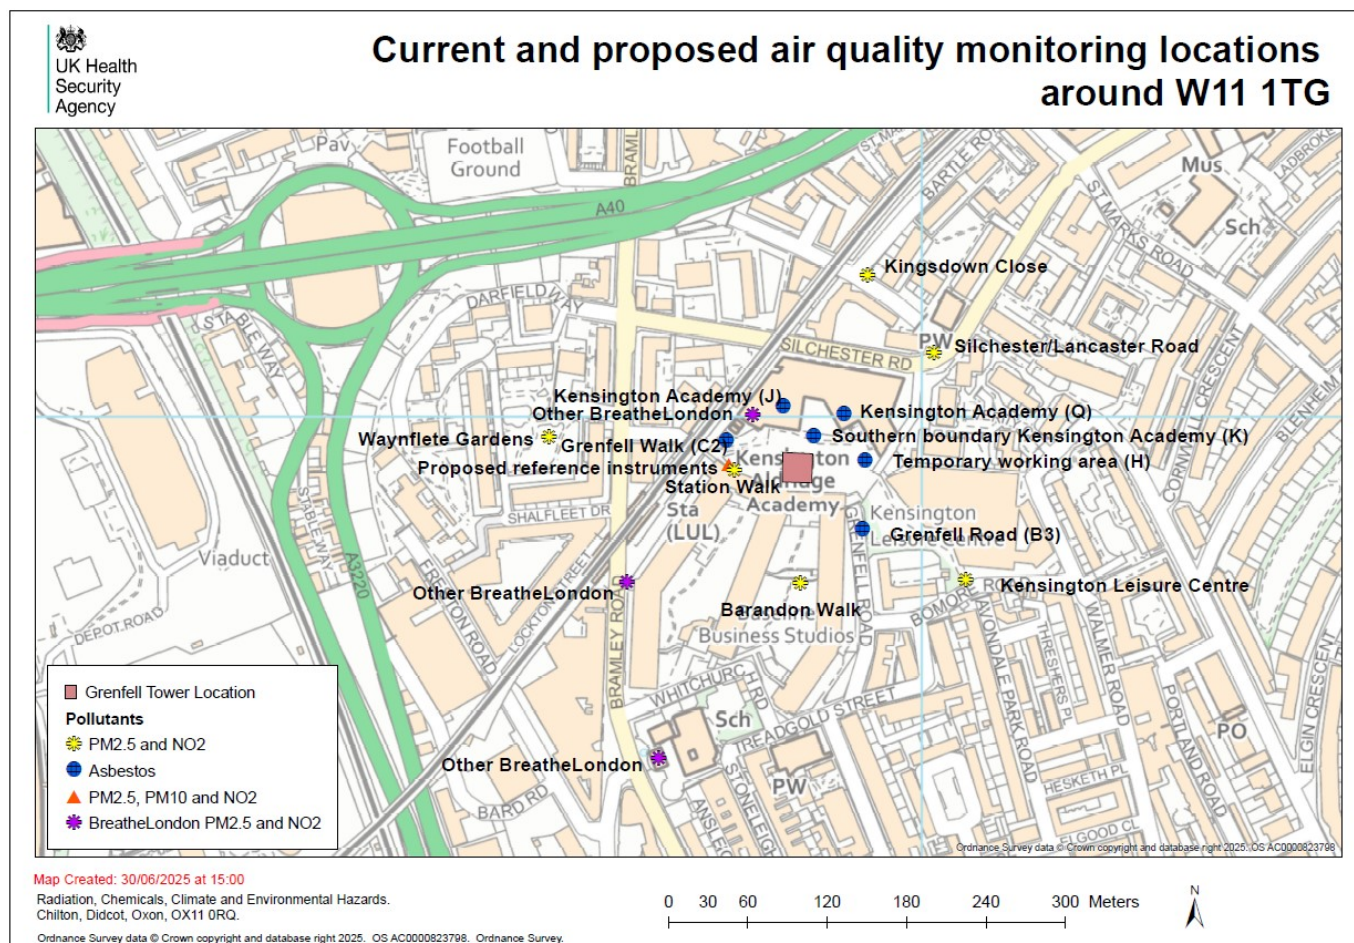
UK Health Security Agency

Current and proposed air quality monitoring locations around W11 1TG

Pav
Football Ground
BRAML
A40
ST MA
BARTLE RO
LADBROKE
Mus
Sch
ST MARKS ROAD
Kingsdown Close
DARFIELD WAY
STABLE WAY
PW
Silchester/Lancaster Road
SILCHESTER RD
CORNWALL CRESCENT
BLENHEIM
Kensington Academy (J)
Other BreatheLondon
Kensington Academy (Q)
Waynflete Gardens
Grenfell Walk (C2)
Southern boundary Kensington Academy (K)
Proposed reference instruments
Temporary working area (H)
Kensington Aldridge Academy
Station Walk
SHALFLEET DR
Sta (LUL)
Kensington Leisure Centre
Grenfell Road (B3)
Viaduct
STABLE WAY
A3220
Other BreatheLondon
Kensington Leisure Centre
DEPOT ROAD
FRESTON ROAD
LOCKTON STREET
BRAMLEY ROAD
Barandon Walk
Business Studios
GRENFELL ROAD
BOMORE
AVONDALE PARK ROAD
THRESHERS PL
WALMER ROAD
PORTLAND ROAD
ELGIN CRESCENT
WHITCHURCH RD
Sch
TREADGOLD STREET
PO
Other BreatheLondon
PW
STONELEIGH
ANSLEIGH
HESKETH PL
BARD RD
ELGOOD CL

Grenfell Tower Location
Pollutants
PM2.5 and NO2
Asbestos
PM2.5, PM10 and NO2
BreatheLondon PM2.5 and NO2

Ordnance Survey data © Crown copyright and database right 2025. OS AC0000823798

Map Created: 30/06/2025 at 15:00
Radiation, Chemicals, Climate and Environmental Hazards.
Chilton, Didcot, Oxon, OX11 0RQ.

0 30 60 120 180 240 300 Meters
N

Ordnance Survey data © Crown copyright and database right 2025. OS AC0000823798. Ordnance Survey.